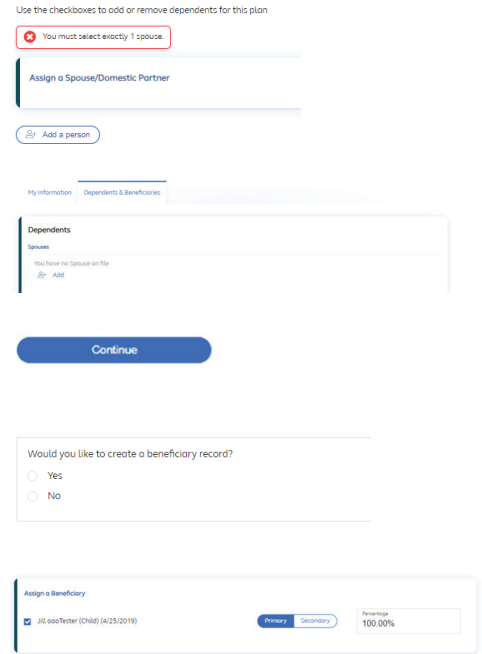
Use the checkboxes to add or remove dependents for this plan

You must select exactly 1 spouse.

Assign a Spouse/Domestic Partner

Add a person

My Information    Dependents & Beneficiaries

Dependents

Spouses

You have no Spouse on file

Add

Continue

Would you like to create a beneficiary record?

Yes

No

Assign a Beneficiary

Jill aaaTester (Child) (4/25/2019)

Primary    Secondary

Percentage
100.00%